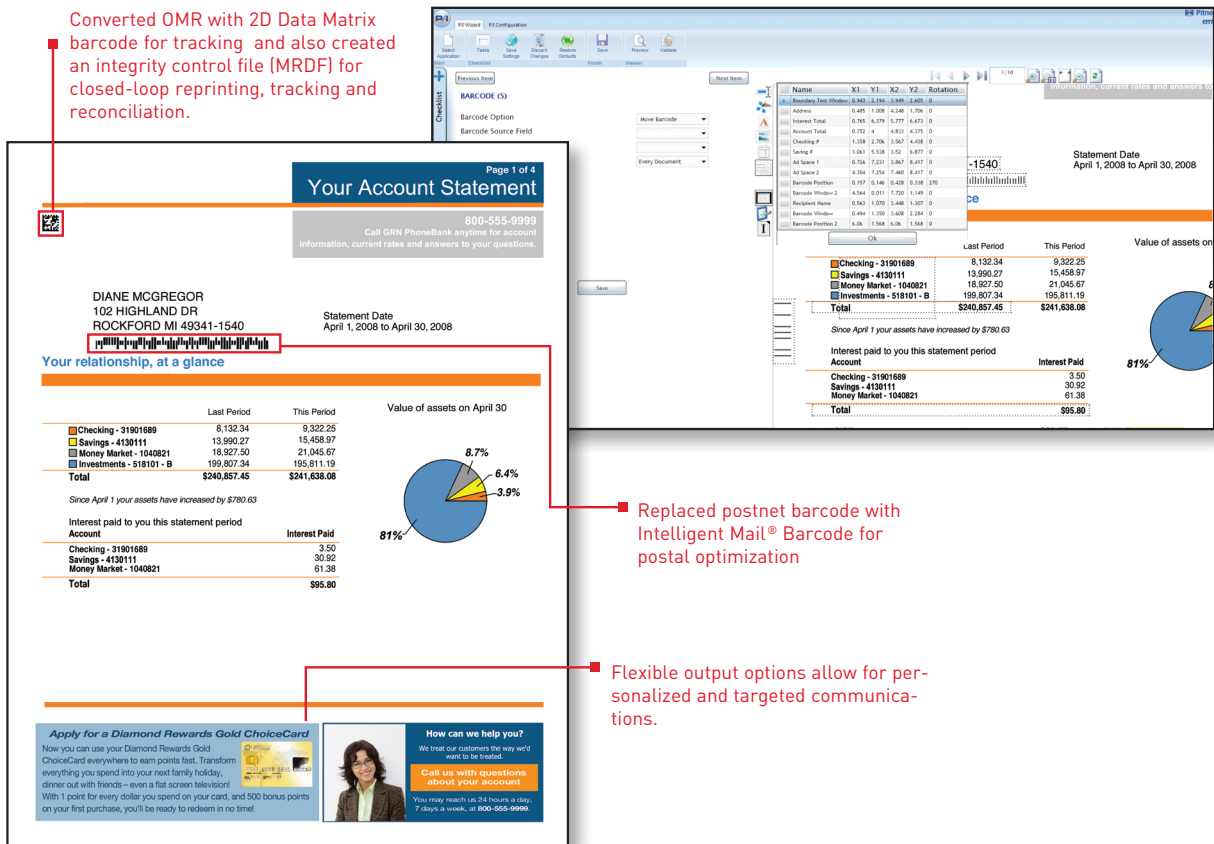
Converted OMR with 2D Data Matrix barcode for tracking and also created an integrity control file (MRDF) for closed-loop reprinting, tracking and reconciliation.

PI Wizard PI Configuration

Select Application Tasks Save Settings Discard Changes Restore Defaults Save Preview Validate

Start Checklist Finish Viewer

Checklist

Previous Item Next Item

BARCODE (5)

Barcode Option Move Barcode

Barcode Source Field

Every Document

Save

1/10

| Name | X1 | Y1 | X2 | Y2 | Rotation |
|---|---|---|---|---|---|
| Boundary Test Window | 0.943 | 2.194 | 3.949 | 2.605 | 0 |
| Address | 0.485 | 1.008 | 4.248 | 1.706 | 0 |
| Interest Total | 0.765 | 6.379 | 5.777 | 6.673 | 0 |
| Account Total | 0.752 | 4 | 4.833 | 4.375 | 0 |
| Checking # | 1.358 | 2.706 | 3.567 | 4.438 | 0 |
| Saving # | 1.061 | 5.538 | 3.52 | 6.877 | 0 |
| Ad Space 1 | 0.726 | 7.231 | 3.867 | 8.417 | 0 |
| Ad Space 2 | 4.304 | 7.254 | 7.460 | 8.417 | 0 |
| Barcode Position | 0.157 | 0.146 | 0.428 | 0.338 | 270 |
| Barcode Window 2 | 4.564 | 0.011 | 7.720 | 1.149 | 0 |
| Recipient Name | 0.563 | 1.070 | 3.448 | 1.307 | 0 |
| Barcode Window | 0.494 | 1.350 | 3.608 | 2.284 | 0 |
| Barcode Position 2 | 6.06 | 1.568 | 6.06 | 1.568 | 0 |

Ok

Page 1 of 4
Your Account Statement

800-555-9999
Call GRN PhoneBank anytime for account information, current rates and answers to your questions.

DIANE MCGREGOR
102 HIGHLAND DR
ROCKFORD MI 49341-1540

Statement Date
April 1, 2008 to April 30, 2008

Your relationship, at a glance

| | Last Period | This Period |
|---|---|---|
| Checking - 31901689 | 8,132.34 | 9,322.25 |
| Savings - 4130111 | 13,990.27 | 15,458.97 |
| Money Market - 1040821 | 18,927.50 | 21,045.67 |
| Investments - 518101 - B | 199,807.34 | 195,811.19 |
| Total | $240,857.45 | $241,638.08 |

Since April 1 your assets have increased by $780.63

Value of assets on April 30

8.7%
6.4%
3.9%
81%

Interest paid to you this statement period

| Account | Interest Paid |
|---|---|
| Checking - 31901689 | 3.50 |
| Savings - 4130111 | 30.92 |
| Money Market - 1040821 | 61.38 |
| Total | $95.80 |

Replaced postnet barcode with Intelligent Mail® Barcode for postal optimization

Flexible output options allow for personalized and targeted communications.

Apply for a Diamond Rewards Gold ChoiceCard
Now you can use your Diamond Rewards Gold ChoiceCard everywhere to earn points fast. Transform everything you spend into your next family holiday, dinner out with friends – even a flat screen television! With 1 point for every dollar you spend on your card, and 500 bonus points on your first purchase, you'll be ready to redeem in no time!

How can we help you?
We treat our customers the way we'd want to be treated.
Call us with questions about your account
You may reach us 24 hours a day, 7 days a week, at 800-555-9999.